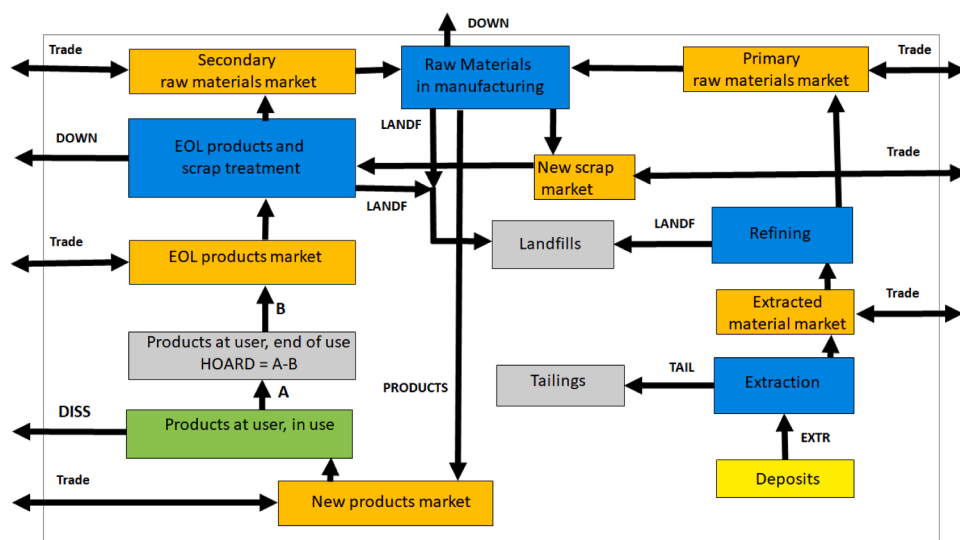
DOWN

Trade

Secondary raw materials market

Raw Materials in manufacturing

Primary raw materials market

Trade

DOWN

LANDF

EOL products and scrap treatment

New scrap market

Trade

LANDF

Trade

Landfills

LANDF

Refining

EOL products market

B

Extracted material market

Trade

Products at user, end of use HOARD = A-B

A

PRODUCTS

Tailings

TAIL

Extraction

DISS

Products at user, in use

EXTR

Trade

New products market

Deposits